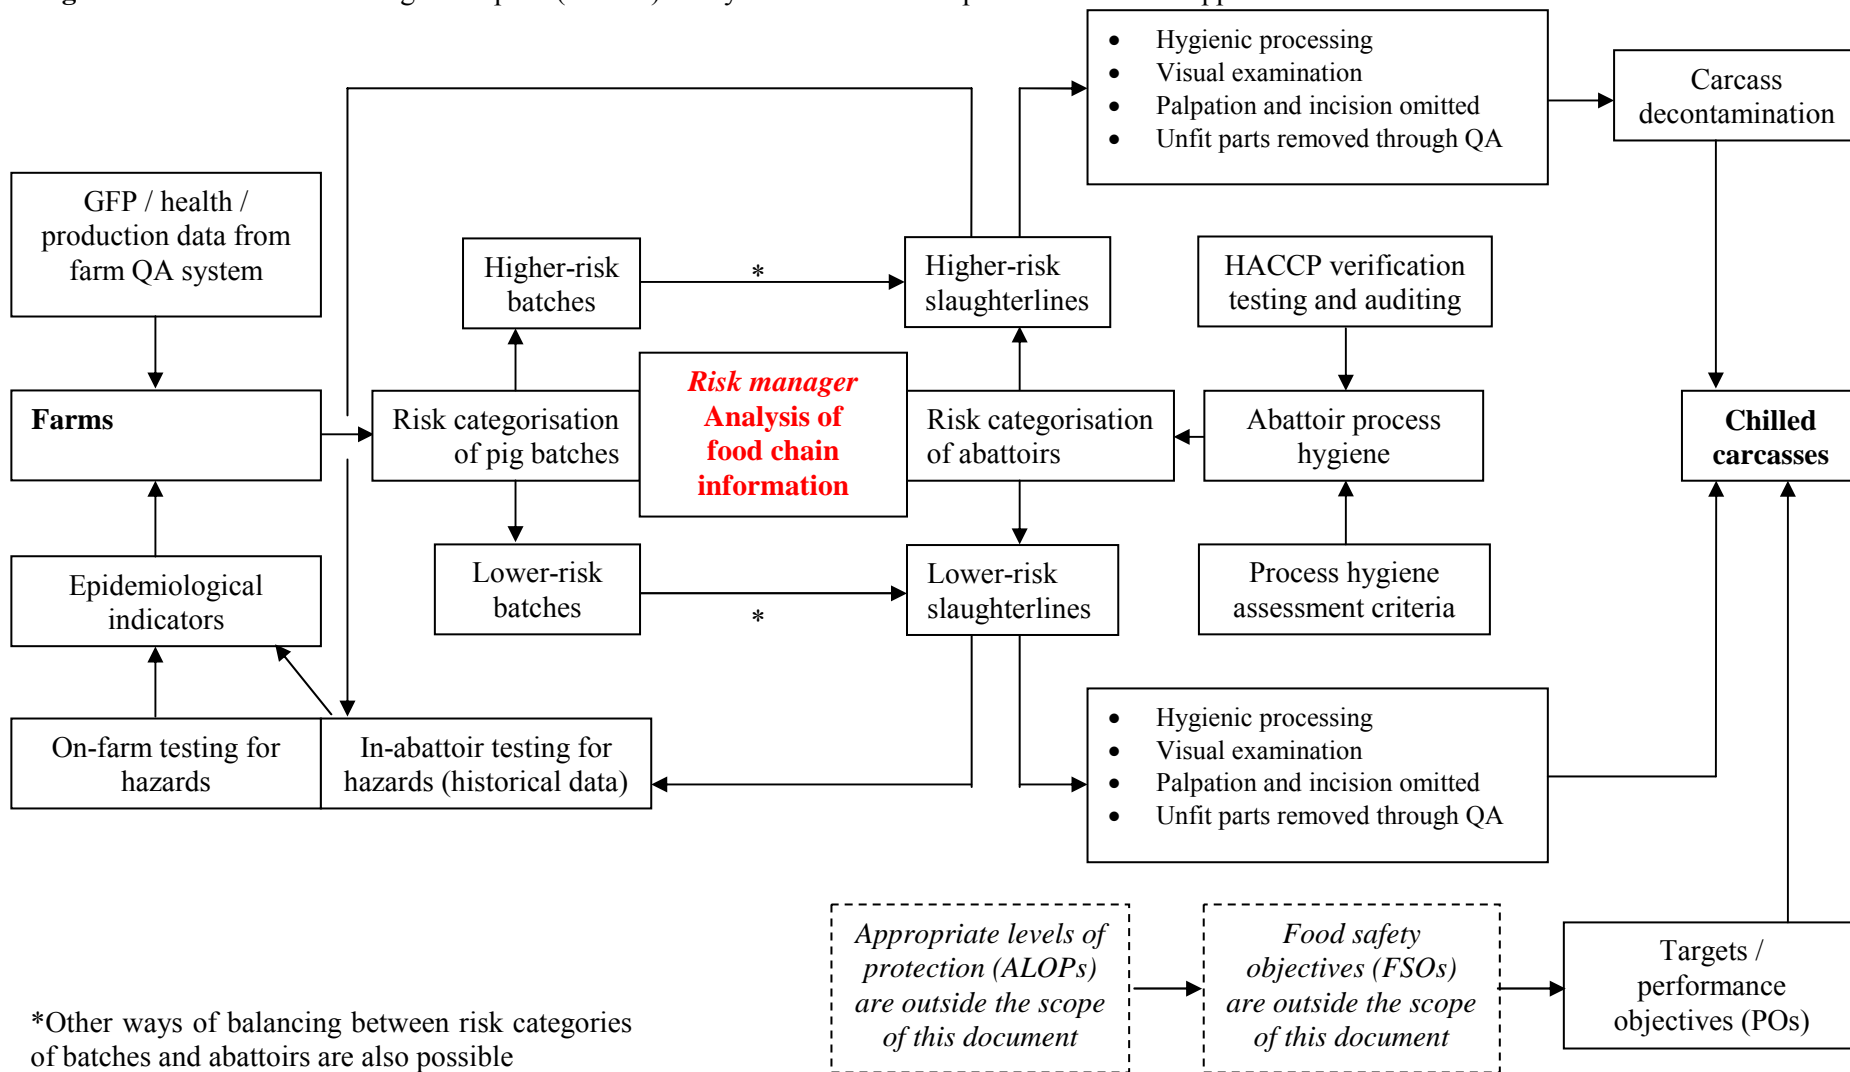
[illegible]

GFP / health / production data from farm QA system

Farms

Epidemiological indicators

On-farm testing for hazards

In-abattoir testing for hazards (historical data)

Higher-risk batches

Risk categorisation of pig batches

Lower-risk batches

*

*

Risk manager
Analysis of food chain information

Higher-risk slaughterlines

Risk categorisation of abattoirs

Lower-risk slaughterlines

- Hygienic processing
- Visual examination
- Palpation and incision omitted
- Unfit parts removed through QA

Carcass decontamination

HACCP verification testing and auditing

Abattoir process hygiene

Process hygiene assessment criteria

Chilled carcasses

- Hygienic processing
- Visual examination
- Palpation and incision omitted
- Unfit parts removed through QA

*Appropriate levels of protection (ALOPs) are outside the scope of this document*

*Food safety objectives (FSOs) are outside the scope of this document*

Targets / performance objectives (POs)

*Other ways of balancing between risk categories of batches and abattoirs are also possible